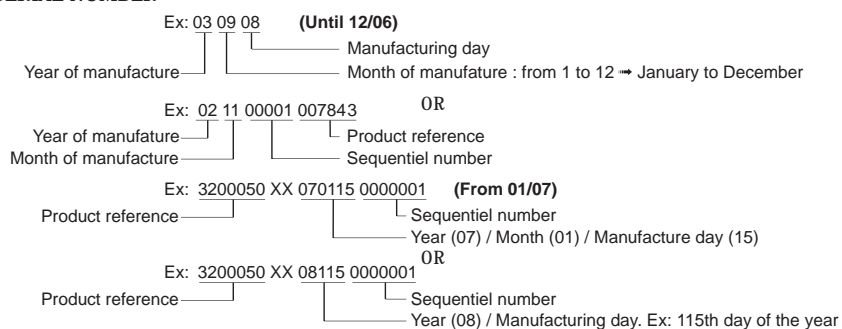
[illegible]

Ex: 03 09 08 **(Until 12/06)**

Manufacturing day

Year of manufacture

Month of manufature : from 1 to 12 ➟ January to December

Ex: 02 11 00001 007843

OR

Year of manufature

Product reference

Month of manufacture

Sequentiel number

Ex: 3200050 XX 070115 0000001 **(From 01/07)**

Product reference

Sequentiel number

Year (07) / Month (01) / Manufacture day (15)

OR

Ex: 3200050 XX 08115 0000001

Product reference

Sequentiel number

Year (08) / Manufacturing day. Ex: 115th day of the year